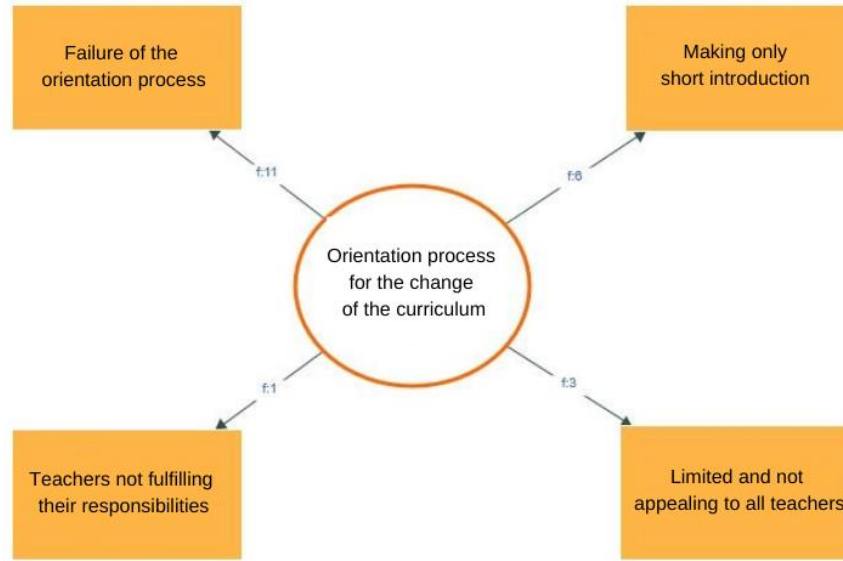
Failure of the orientation process

Making only short introduction

f:11

f:6

Orientation process for the change of the curriculum

f:1

f:3

Teachers not fulfilling their responsibilities

Limited and not appealing to all teachers